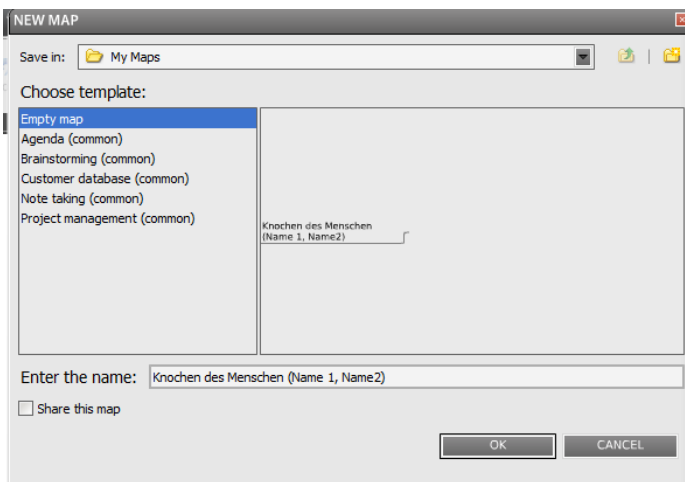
NEW MAP

Save in: My Maps

Choose template:

Empty map
Agenda (common)
Brainstorming (common)
Customer database (common)
Note taking (common)
Project management (common)

Knochen des Menschen (Name 1, Name2)

Enter the name: Knochen des Menschen (Name 1, Name2)

Share this map

OK
CANCEL